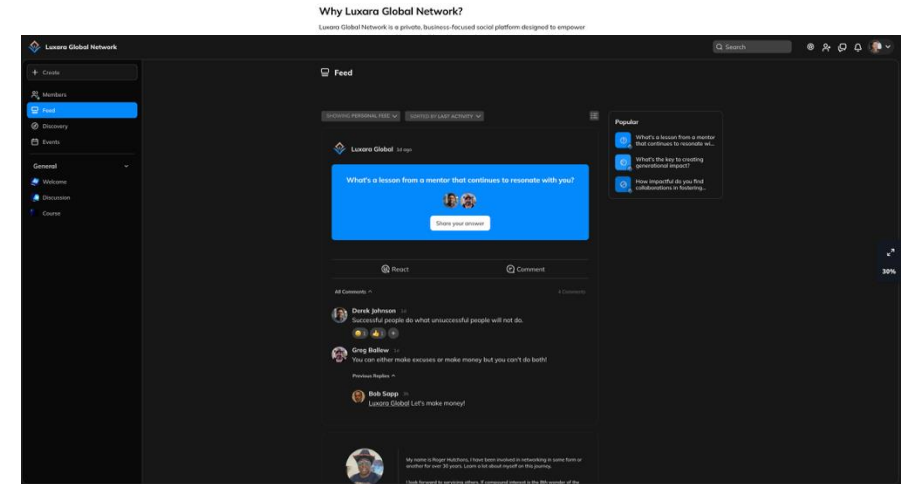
Why Luxara Global Network?

Luxara Global Network is a private, business-focused social platform designed to empower

Luxara Global Network

Q Search

+ Create

Members

Feed

Discovery

Events

General

Welcome

Discussion

Course

Feed

SHOWING PERSONAL FEED

SORTED BY LAST ACTIVITY

Luxara Global 3d ago

What's a lesson from a mentor that continues to resonate with you?

Share your answer

React

Comment

All Comments

4 Comments

Derek Johnson 1d

Successful people do what unsuccessful people will not do.

Greg Ballow 1d

You can either make excuses or make money but you can't do both!

Previous Replies

Bob Sapp 1h

Luxara Global Let's make money!

My name is Roger Hutchers. I have been involved in networking in some form or another for over 30 years. Learn a lot about myself on this journey.

I look forward to servicing others. If compound interest is the 8th wonder of the

Popular

What's a lesson from a mentor that continues to resonate wi...

What's the key to creating generational impact?

How impactful do you find collaborations in fostering...

30%